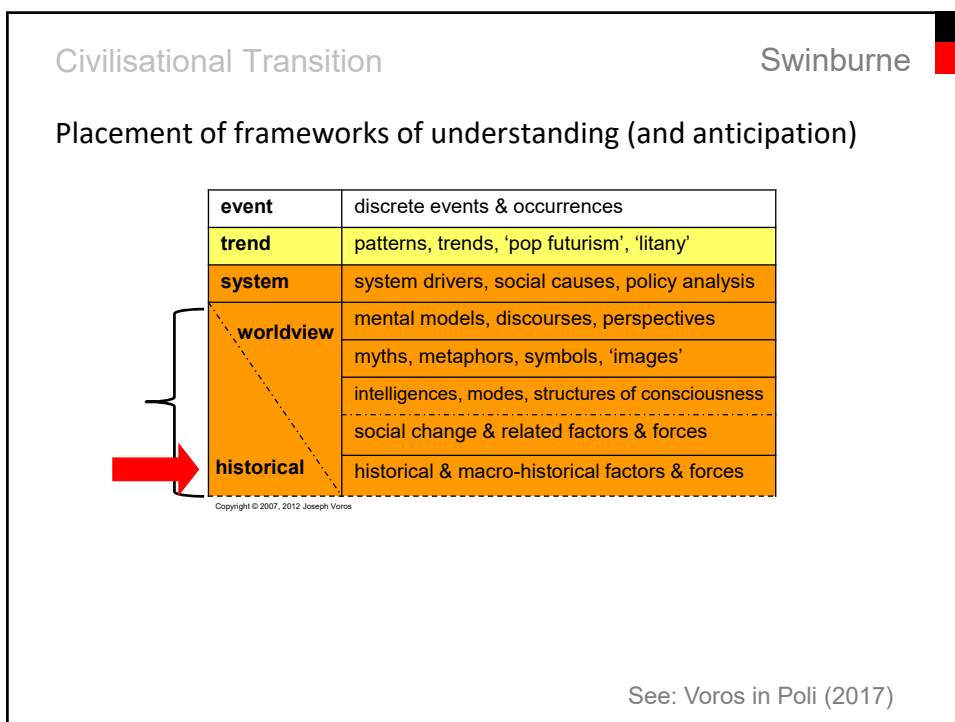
Civilisational Transition

Swinburne

Placement of frameworks of understanding (and anticipation)

| | |
|---|---|
| **event** | discrete events & occurrences |
| **trend** | patterns, trends, ‘pop futurism’, ‘litany’ |
| **system** | system drivers, social causes, policy analysis |
| **worldview** | mental models, discourses, perspectives |
| | myths, metaphors, symbols, ‘images’ |
| | intelligences, modes, structures of consciousness |
| | social change & related factors & forces |
| **historical** | historical & macro-historical factors & forces |

Copyright © 2007, 2012 Joseph Voros

See: Voros in Poli (2017)